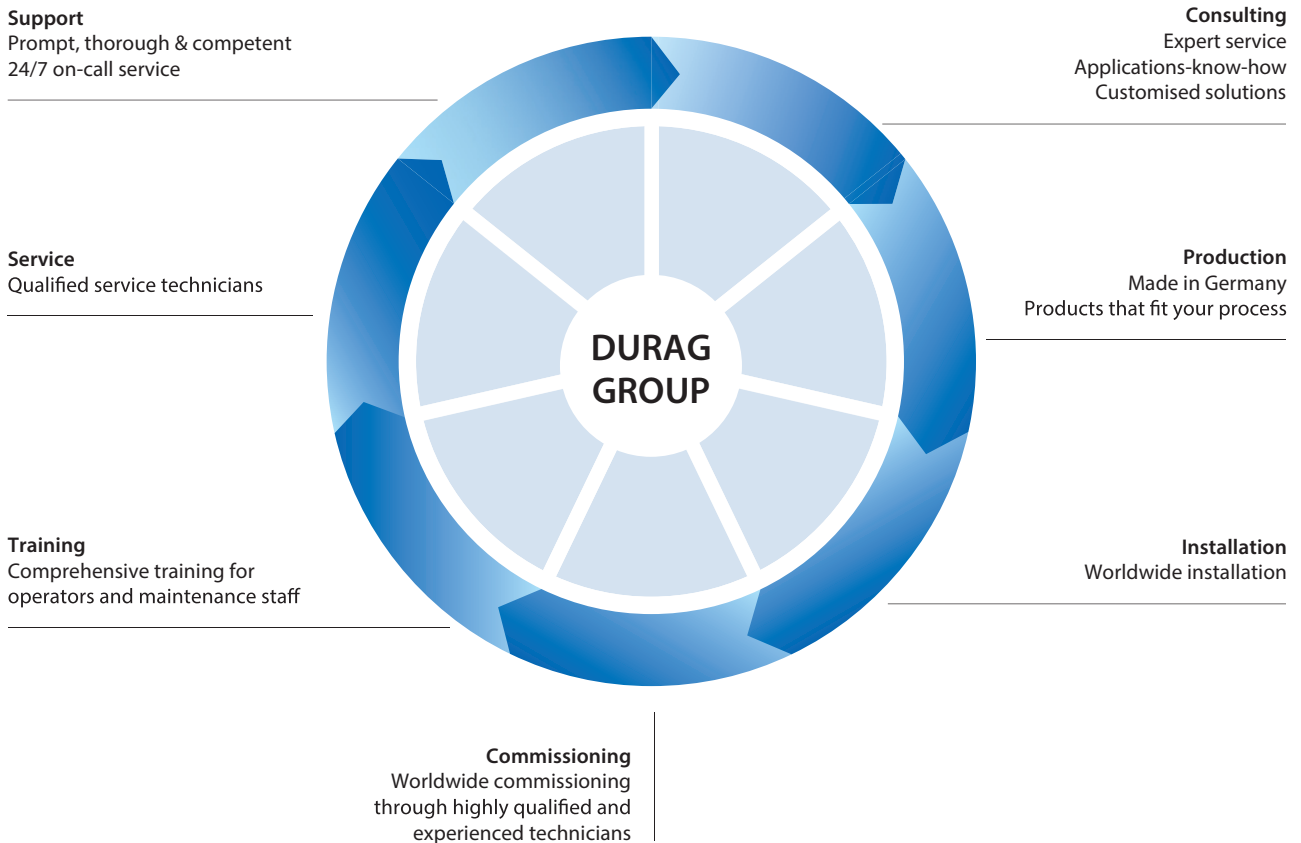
Support
Prompt, thorough & competent
24/7 on-call service

Consulting
Expert service
Applications-know-how
Customised solutions

Service
Qualified service technicians

Production
Made in Germany
Products that fit your process

DURAG GROUP

Training
Comprehensive training for operators and maintenance staff

Installation
Worldwide installation

Commissioning
Worldwide commissioning through highly qualified and experienced technicians